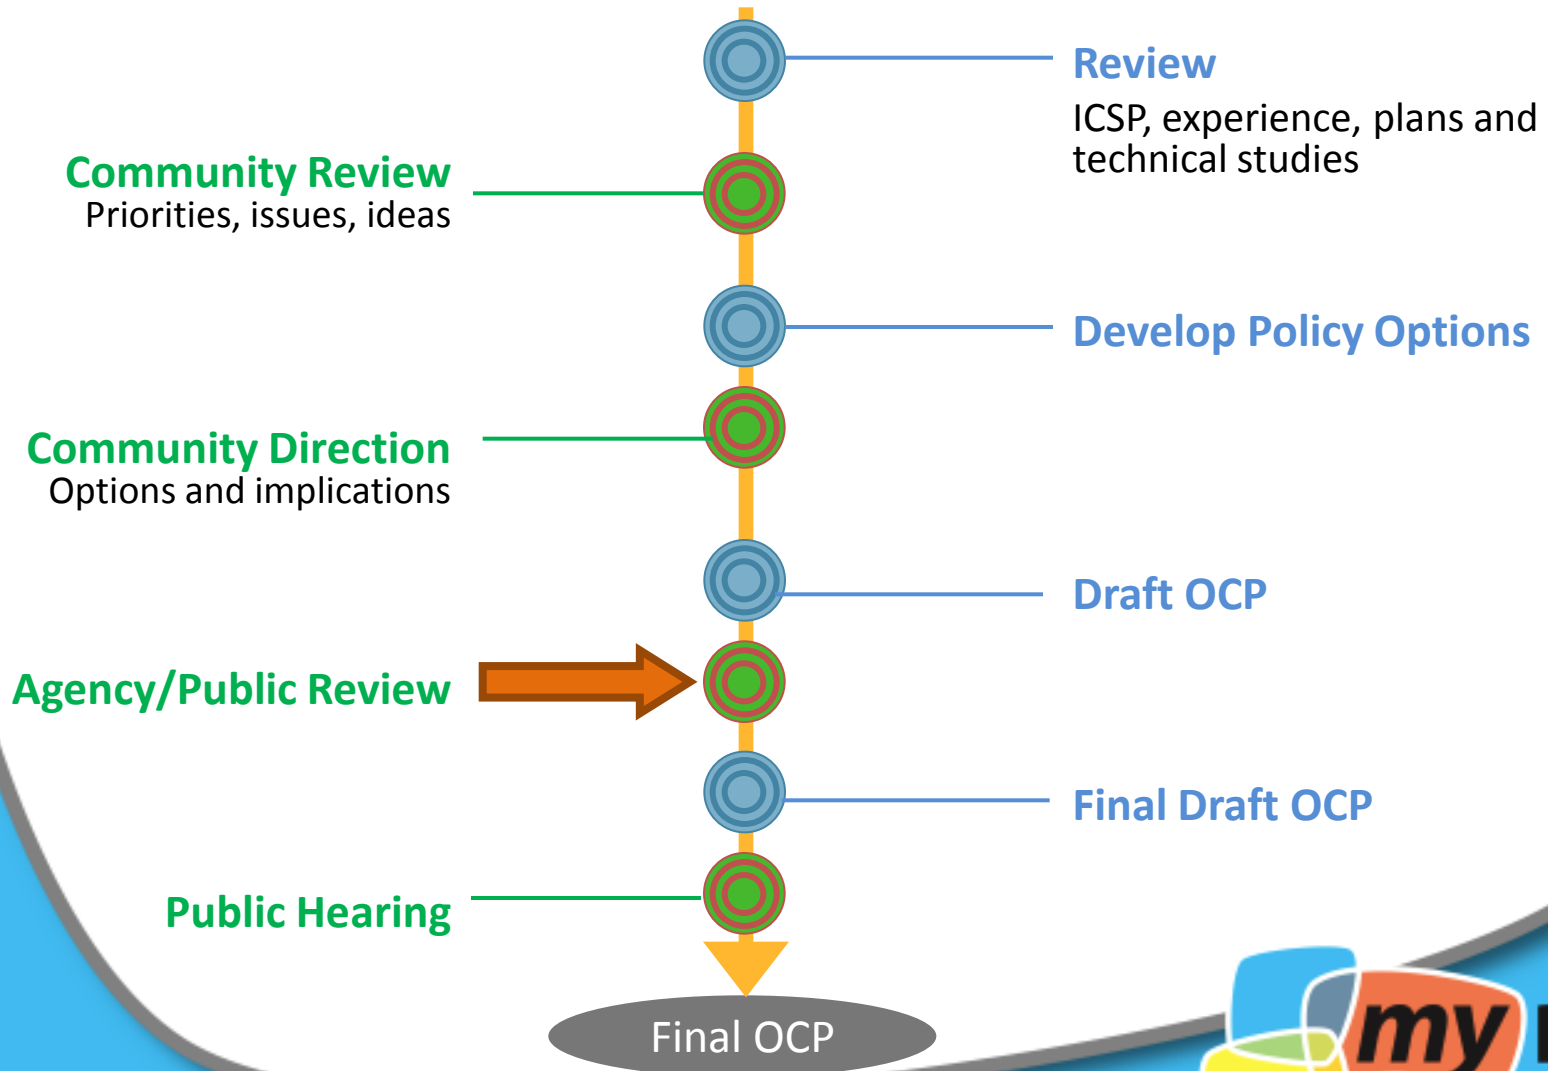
Review
ICSP, experience, plans and technical studies

Community Review
Priorities, issues, ideas

Develop Policy Options

Community Direction
Options and implications

Draft OCP

Agency/Public Review

Final Draft OCP

Public Hearing

Final OCP

my